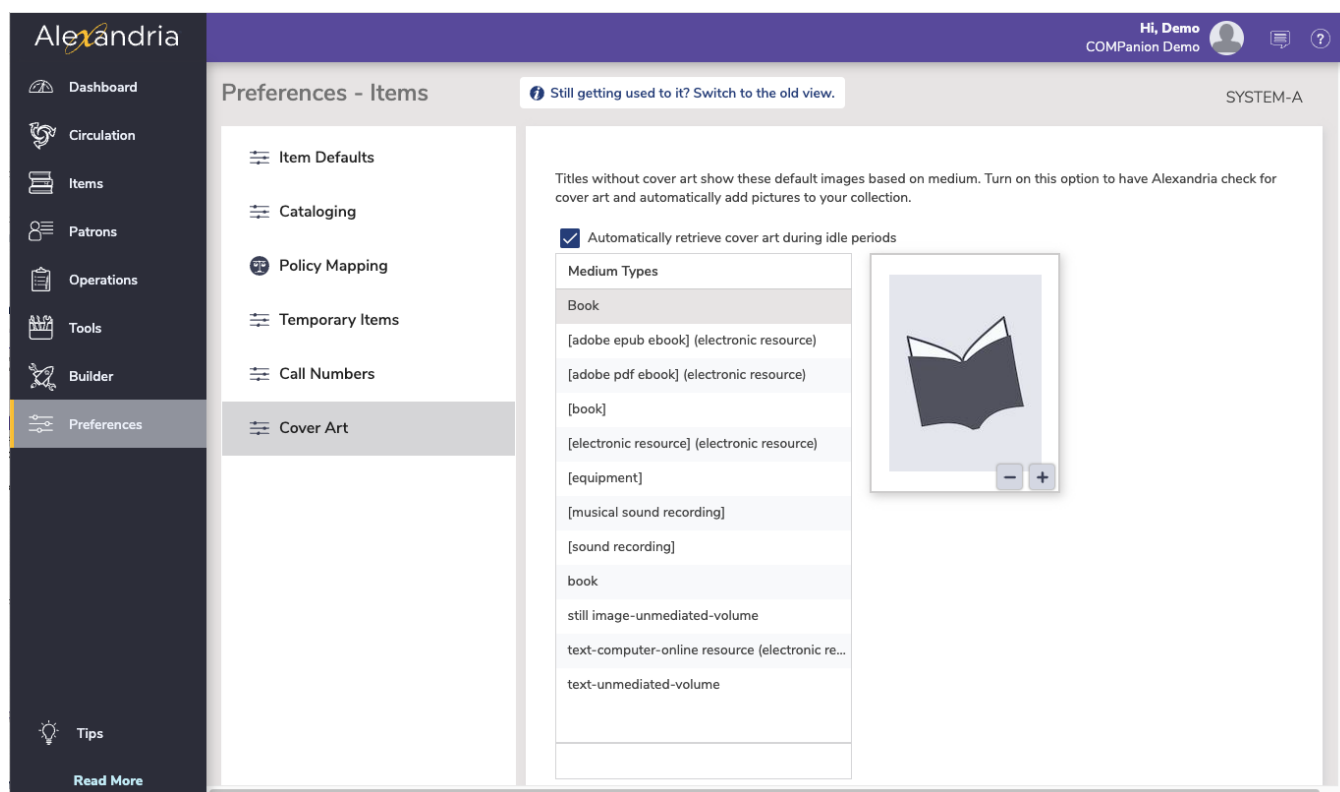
Alexandria

Hi, Demo
COMPanion Demo

Dashboard
Circulation
Items
Patrons
Operations
Tools
Builder
Preferences

Tips
Read More

Preferences - Items

Still getting used to it? Switch to the old view.

SYSTEM-A

Item Defaults
Cataloging
Policy Mapping
Temporary Items
Call Numbers
Cover Art

Titles without cover art show these default images based on medium. Turn on this option to have Alexandria check for cover art and automatically add pictures to your collection.

Automatically retrieve cover art during idle periods

| Medium Types |
|---|
| Book |
| [adobe epub ebook] (electronic resource) |
| [adobe pdf ebook] (electronic resource) |
| [book] |
| [electronic resource] (electronic resource) |
| [equipment] |
| [musical sound recording] |
| [sound recording] |
| book |
| still image-unmediated-volume |
| text-computer-online resource (electronic re... |
| text-unmediated-volume |

− +